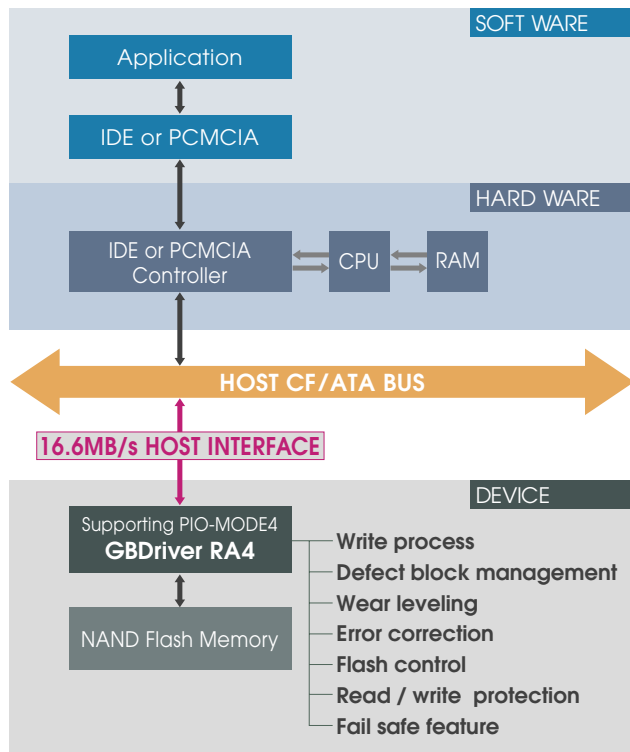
SOFT WARE

Application

IDE or PCMCIA

HARD WARE

IDE or PCMCIA Controller

CPU

RAM

HOST CF/ATA BUS

16.6MB/s HOST INTERFACE

DEVICE

Supporting PIO-MODE4
GBDriver RA4

NAND Flash Memory

Write process
Defect block management
Wear leveling
Error correction
Flash control
Read / write protection
Fail safe feature